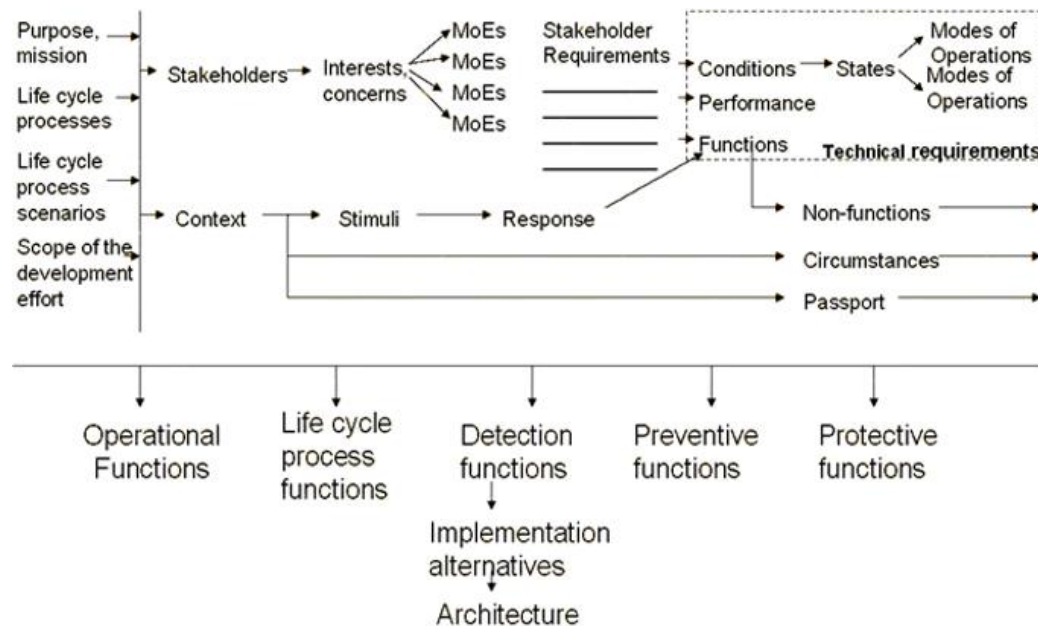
Purpose, mission

Life cycle processes

Life cycle process scenarios

Scope of the development effort

Stakeholders

Interests, concerns

MoEs
MoEs
MoEs
MoEs

Stakeholder Requirements

Conditions

States

Modes of Operations

Modes of Operations

Performance

Functions

Technical requirements

Context

Stimuli

Response

Non-functions

Circumstances

Passport

Operational Functions

Life cycle process functions

Detection functions

Implementation alternatives

Architecture

Preventive functions

Protective functions